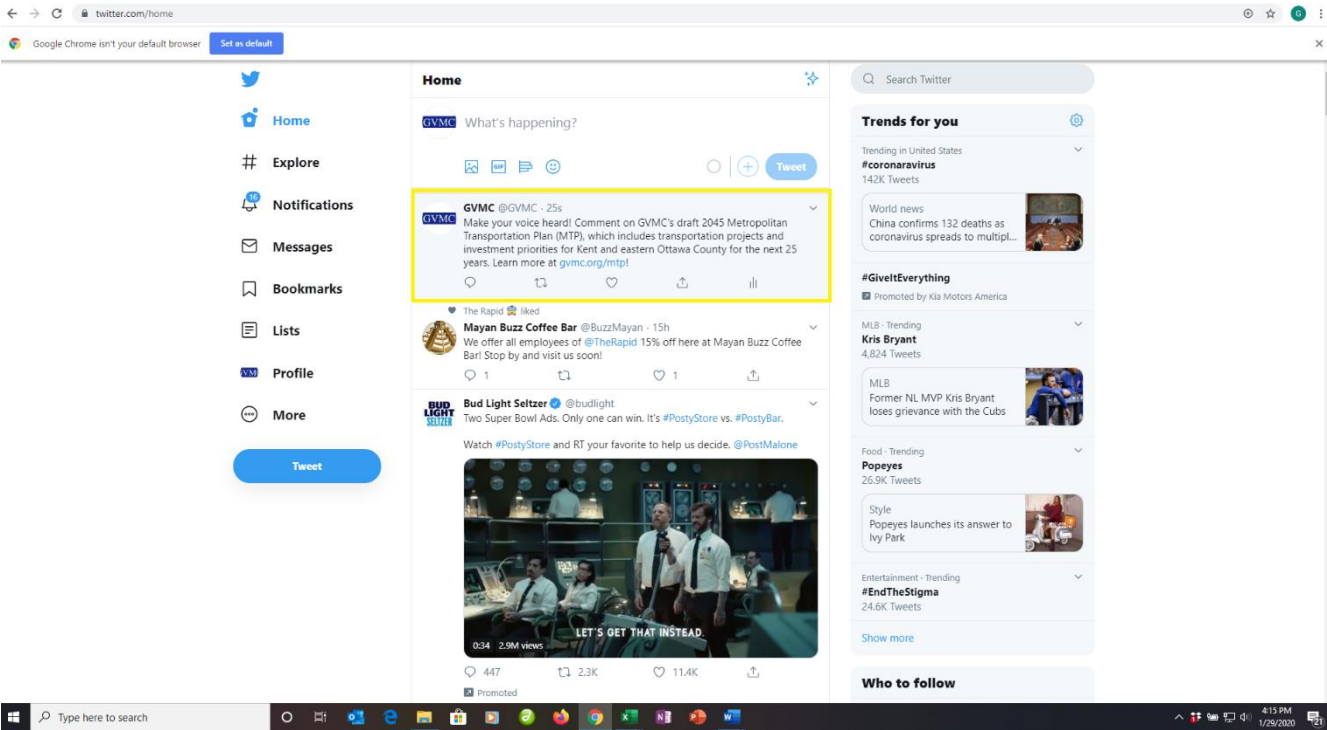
twitter.com/home

G

Google Chrome isn't your default browser

Set as default

Home

Explore

16

Notifications

Messages

Bookmarks

Lists

Profile

More

Tweet

Home

GVMC

What's happening?

Tweet

GVMC @GVMC · 25s

Make your voice heard! Comment on GVMC's draft 2045 Metropolitan Transportation Plan (MTP), which includes transportation projects and investment priorities for Kent and eastern Ottawa County for the next 25 years. Learn more at gvmc.org/mtp!

The Rapid liked

Mayan Buzz Coffee Bar @BuzzMayan · 15h

We offer all employees of @TheRapid 15% off here at Mayan Buzz Coffee Bar! Stop by and visit us soon!

1

1

Bud Light Seltzer @budlight

Two Super Bowl Ads. Only one can win. It's #PostyStore vs. #PostyBar.

Watch #PostyStore and RT your favorite to help us decide. @PostMalone

LET'S GET THAT INSTEAD.

0:34 2.9M views

447

2.3K

11.4K

Promoted

Search Twitter

Trends for you

Trending in United States

#coronaravirus

142K Tweets

World news

China confirms 132 deaths as coronavirus spreads to multipl...

#GiveItEverything

Promoted by Kia Motors America

MLB · Trending

Kris Bryant

4,824 Tweets

MLB

Former NL MVP Kris Bryant loses grievance with the Cubs

Food · Trending

Popeyes

26.9K Tweets

Style

Popeyes launches its answer to Ivy Park

Entertainment · Trending

#EndTheStigma

24.6K Tweets

Show more

Who to follow

Type here to search

4:15 PM
1/29/2020

21